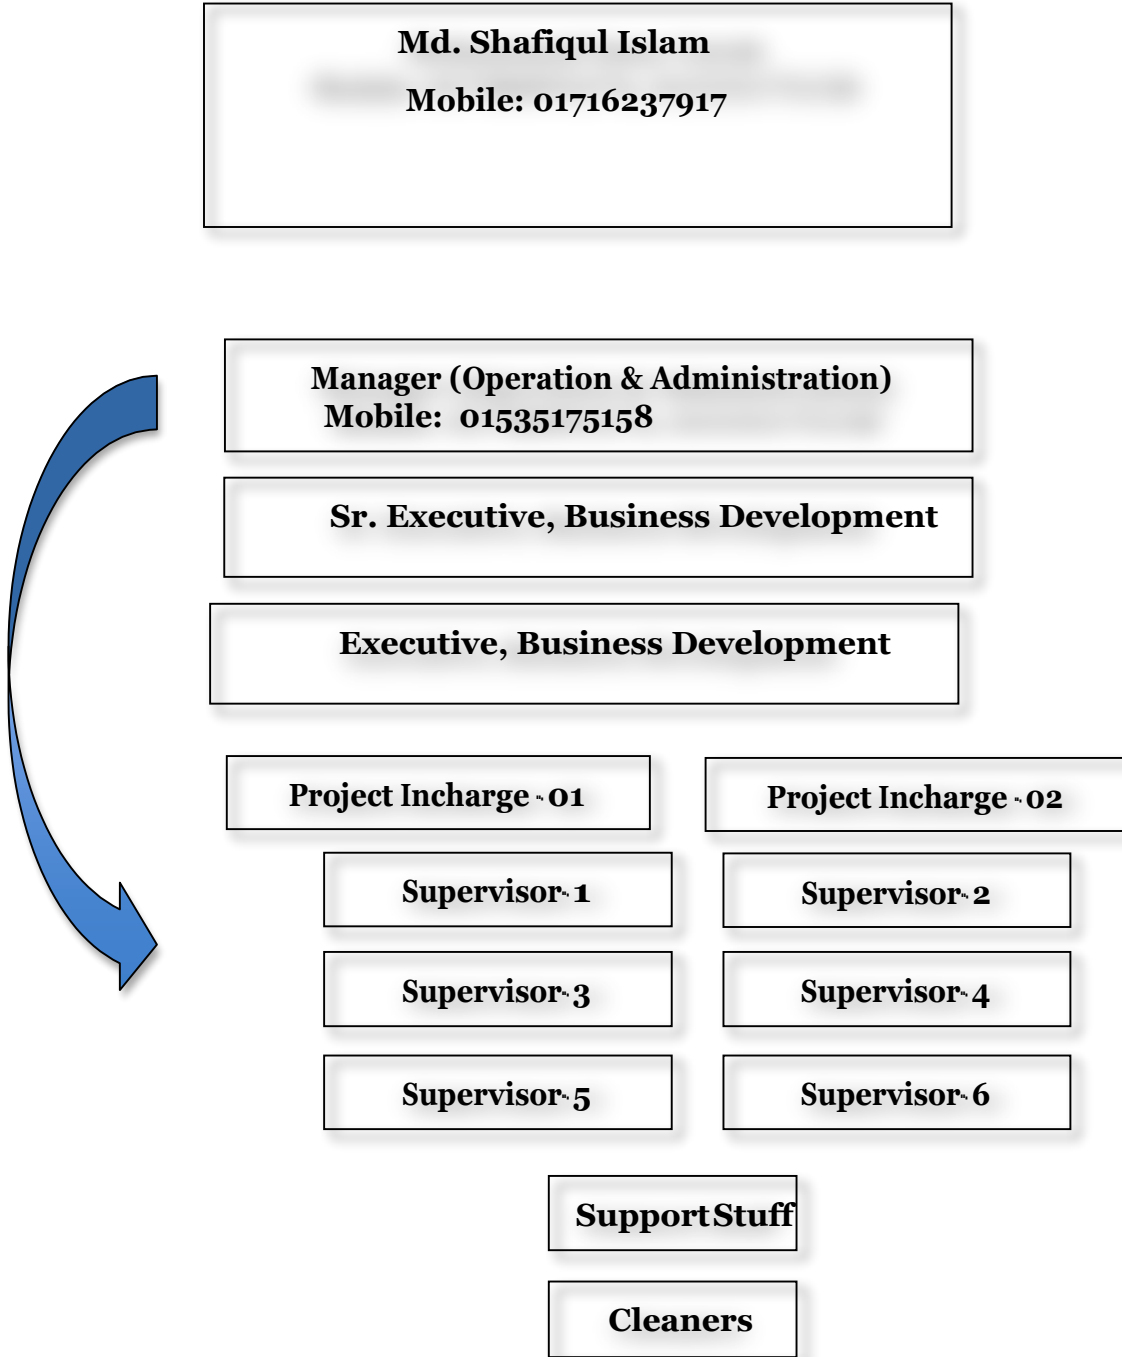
Md. Shafiqul Islam

Mobile: 01716237917

Manager (Operation & Administration)
Mobile: 01535175158

Sr. Executive, Business Development

Executive, Business Development

Project Incharge - 01

Project Incharge - 02

Supervisor- 1

Supervisor- 2

Supervisor- 3

Supervisor- 4

Supervisor- 5

Supervisor- 6

Support Stuff

Cleaners